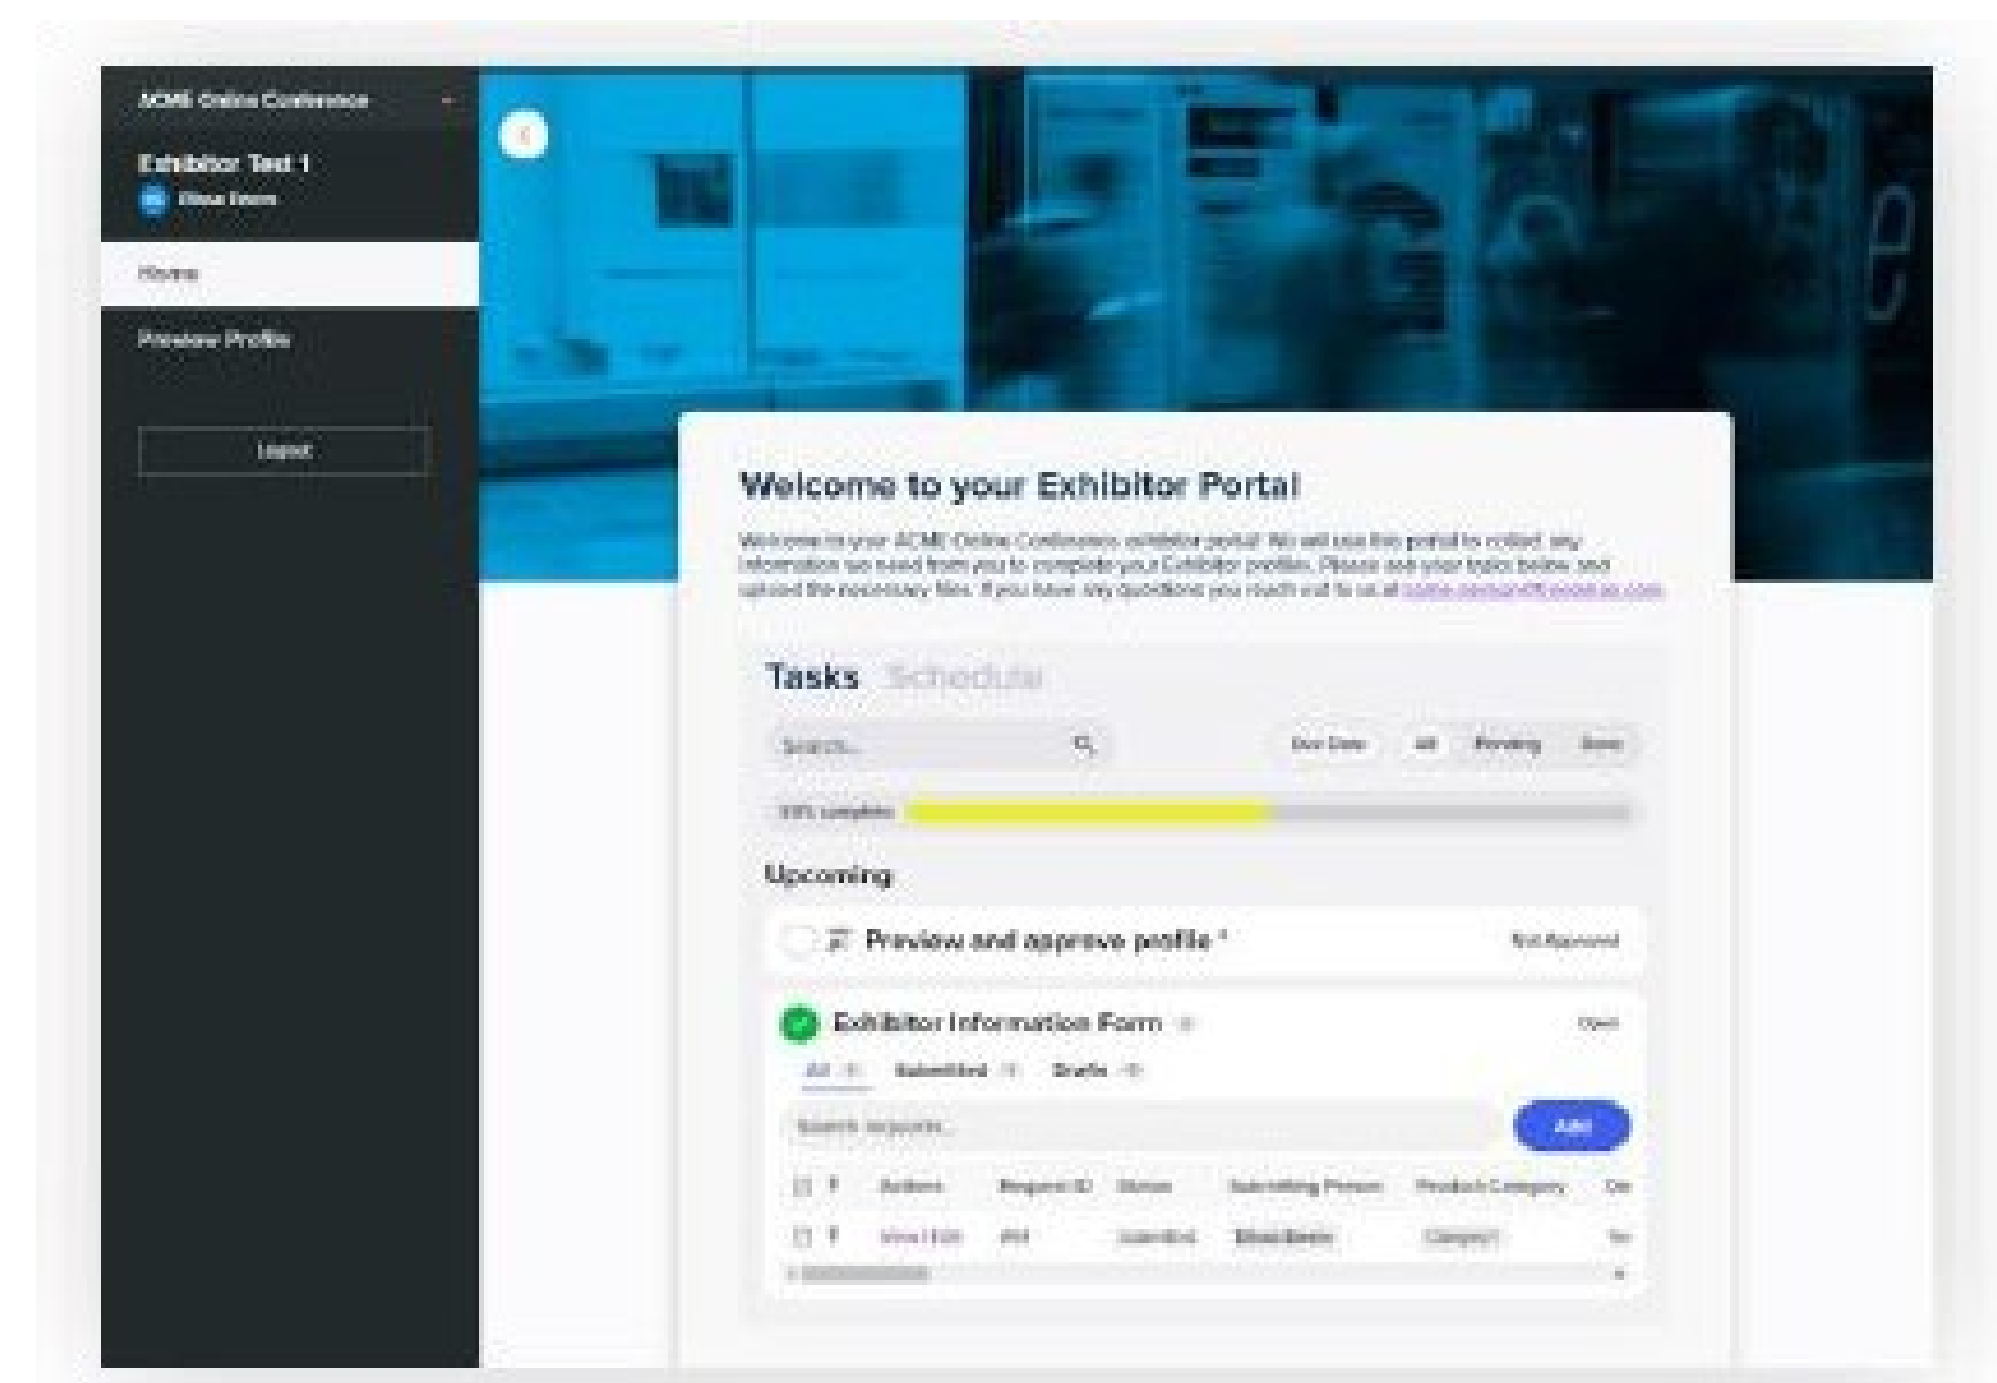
ACME Online Conference

Exhibitor Test 1

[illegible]

Home

Preview Profile

Logout

Welcome to your Exhibitor Portal

Welcome to your ACME Online Conference exhibitor portal. We will use this portal to collect any information we need from you to complete your Exhibitor profile. Please see your tasks below and upload the necessary files. If you have any questions you reach out to us at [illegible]

Tasks Schedule

Search...

Due Date All Pending Done

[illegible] complete

Upcoming

Preview and approve profile *

Not Approved

Exhibitor Information Form

Open

All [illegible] Submitted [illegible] Drafts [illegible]

Search requests...

Add

| | | Actions | Request ID | Status | Submitting Person | Product Category | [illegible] |
|---|---|---|---|---|---|---|---|
| | | View/Edit | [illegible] | Submitted | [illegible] | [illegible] | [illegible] |